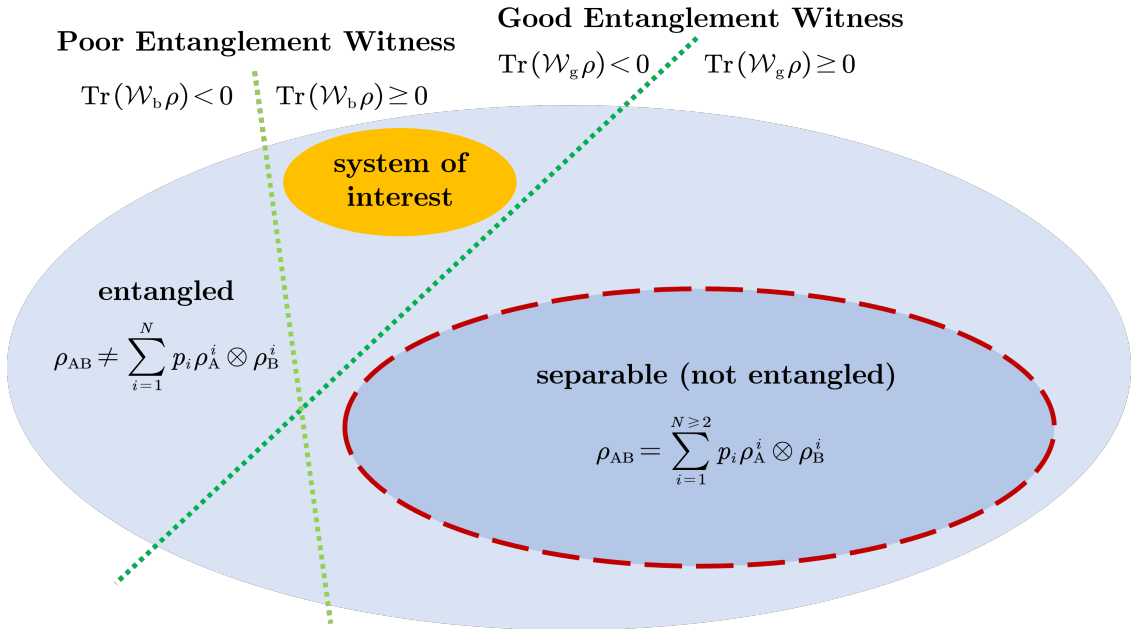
Poor Entanglement Witness

$\mathrm{Tr}(\mathcal{W}_{\mathrm{b}}\rho)<0$ $\mathrm{Tr}(\mathcal{W}_{\mathrm{b}}\rho)\geq 0$

Good Entanglement Witness

$\mathrm{Tr}(\mathcal{W}_{\mathrm{g}}\rho)<0$ $\mathrm{Tr}(\mathcal{W}_{\mathrm{g}}\rho)\geq 0$

system of interest

entangled

$\rho_{\mathrm{AB}} \neq \sum_{i=1}^{N} p_i \rho_{\mathrm{A}}^{i} \otimes \rho_{\mathrm{B}}^{i}$

separable (not entangled)

$\rho_{\mathrm{AB}} = \sum_{i=1}^{N\geq 2} p_i \rho_{\mathrm{A}}^{i} \otimes \rho_{\mathrm{B}}^{i}$